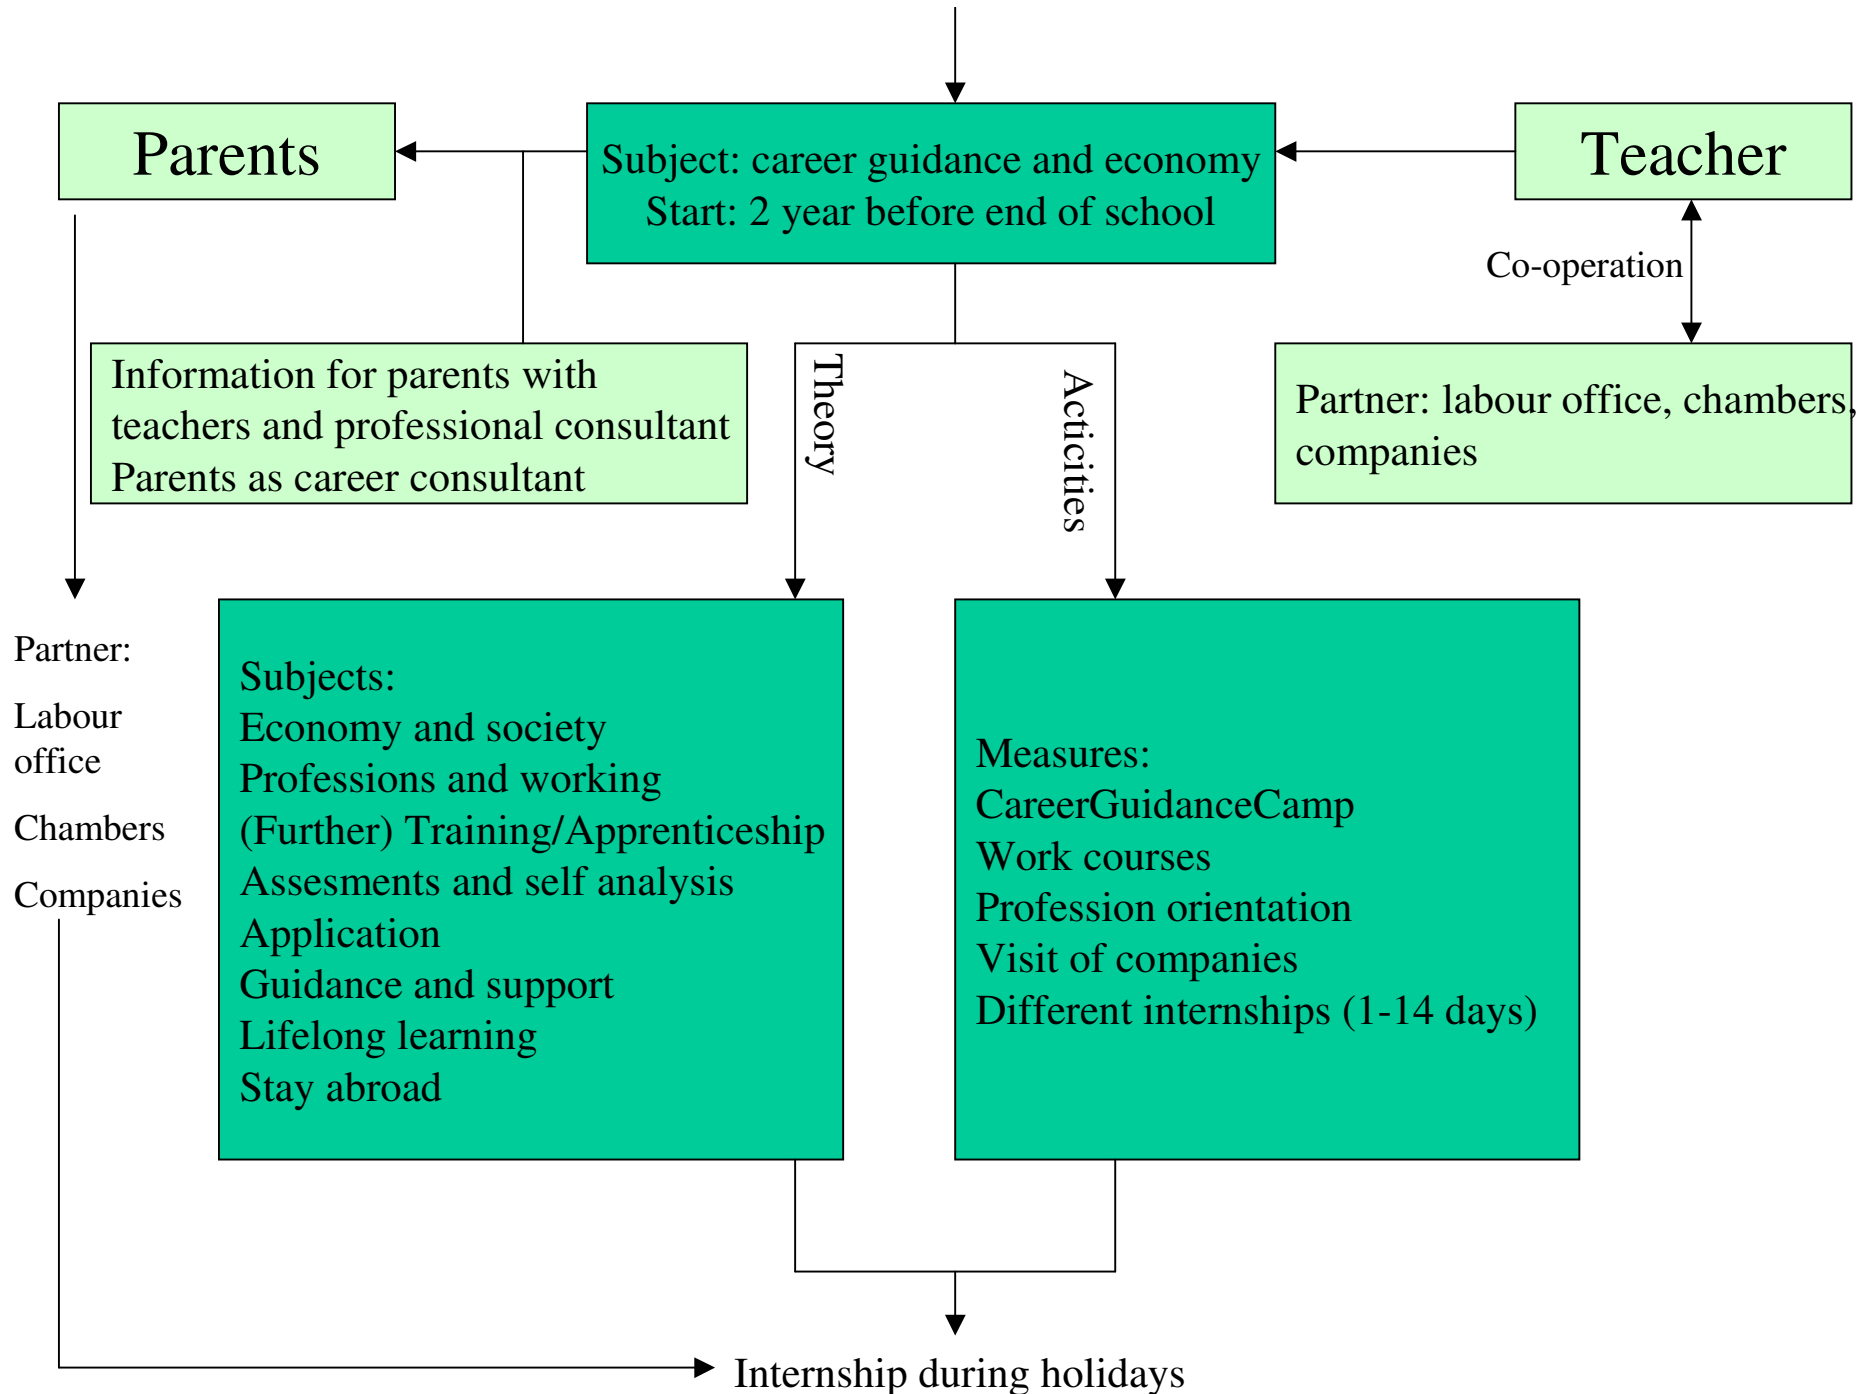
Parents

Subject: career guidance and economy
Start: 2 year before end of school

Teacher

Co-operation

Information for parents with teachers and professional consultant
Parents as career consultant

Theory

Acticities

Partner: labour office, chambers, companies

Partner:

Labour office

Chambers

Companies

Subjects:
Economy and society
Professions and working
(Further) Training/Apprenticeship
Assesments and self analysis
Application
Guidance and support
Lifelong learning
Stay abroad

Measures:
CareerGuidanceCamp
Work courses
Profession orientation
Visit of companies
Different internships (1-14 days)

Internship during holidays